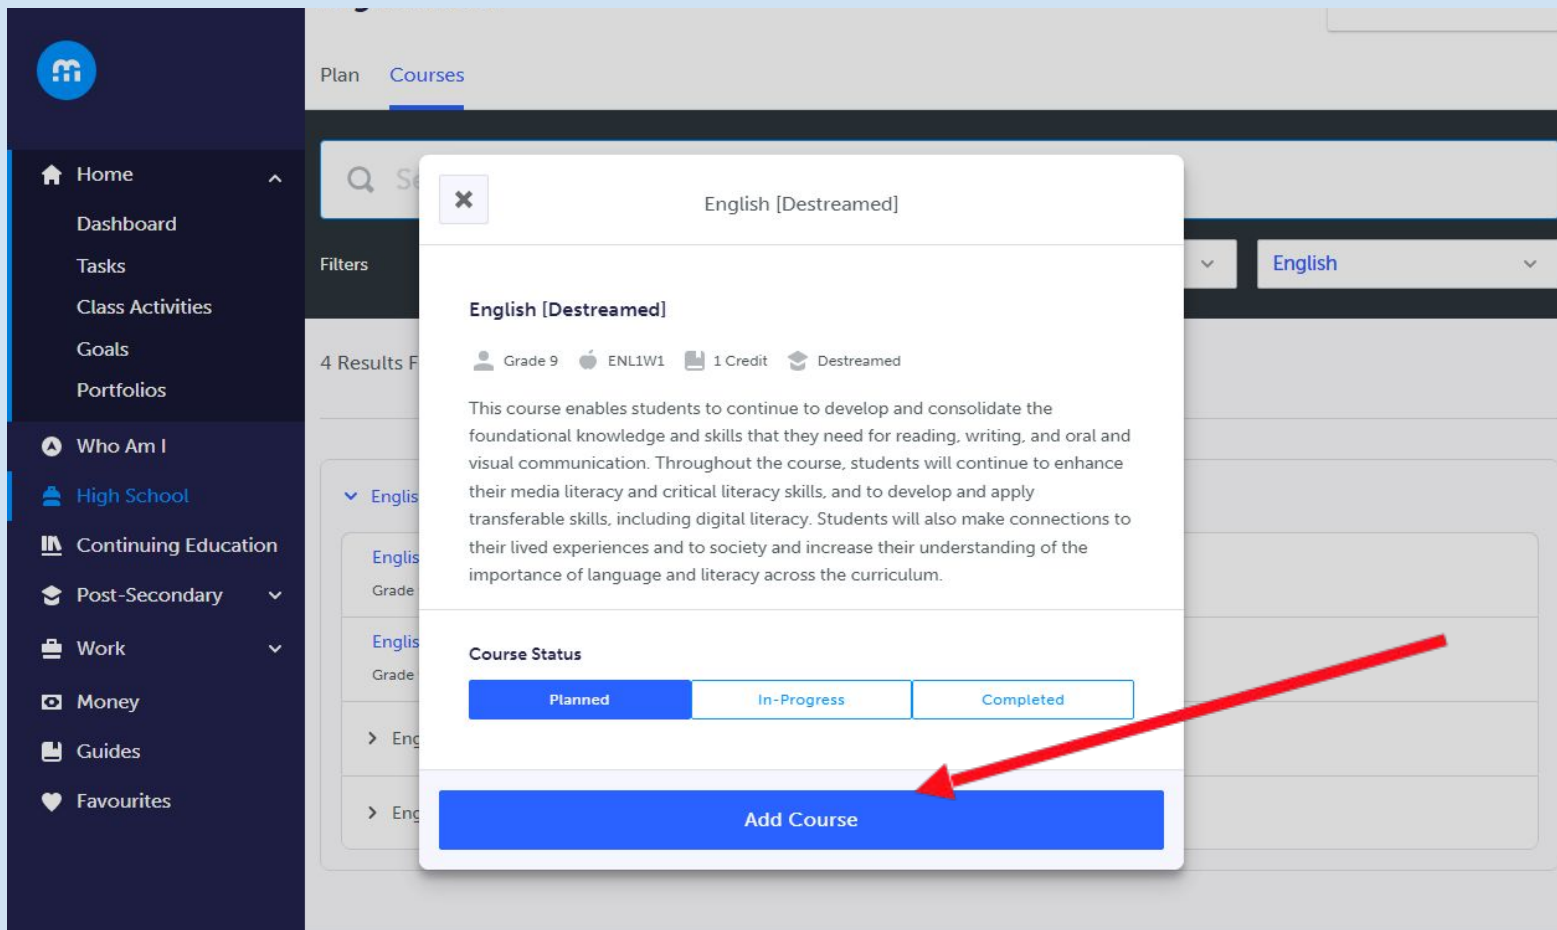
Home
Dashboard
Tasks
Class Activities
Goals
Portfolios
Who Am I
High School
Continuing Education
Post-Secondary
Work
Money
Guides
Favourites

Plan Courses

Se

Filters

English

4 Results F

Englis
Englis
Grade
Englis
Grade
Eng
Eng

English [Destreamed]

English [Destreamed]

Grade 9 ENL1W1 1 Credit Destreamed

This course enables students to continue to develop and consolidate the foundational knowledge and skills that they need for reading, writing, and oral and visual communication. Throughout the course, students will continue to enhance their media literacy and critical literacy skills, and to develop and apply transferable skills, including digital literacy. Students will also make connections to their lived experiences and to society and increase their understanding of the importance of language and literacy across the curriculum.

Course Status

Planned In-Progress Completed

Add Course